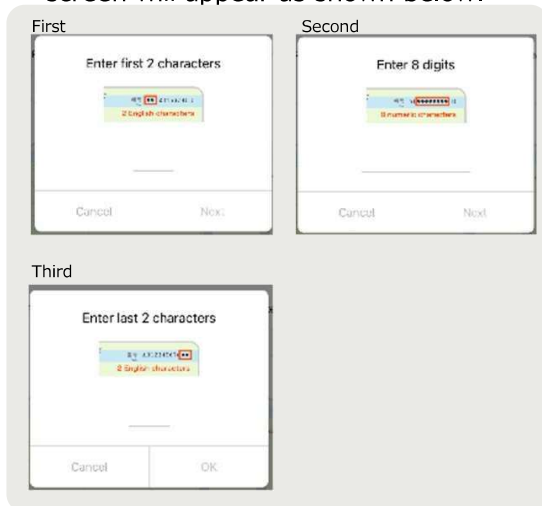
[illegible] appear as shown below.

First

Enter first 2 characters

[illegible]

2 English characters

Cancel

Next

Second

Enter 8 digits

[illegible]

8 numeric characters

Cancel

Next

Third

Enter last 2 characters

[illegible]

2 English characters

Cancel

OK